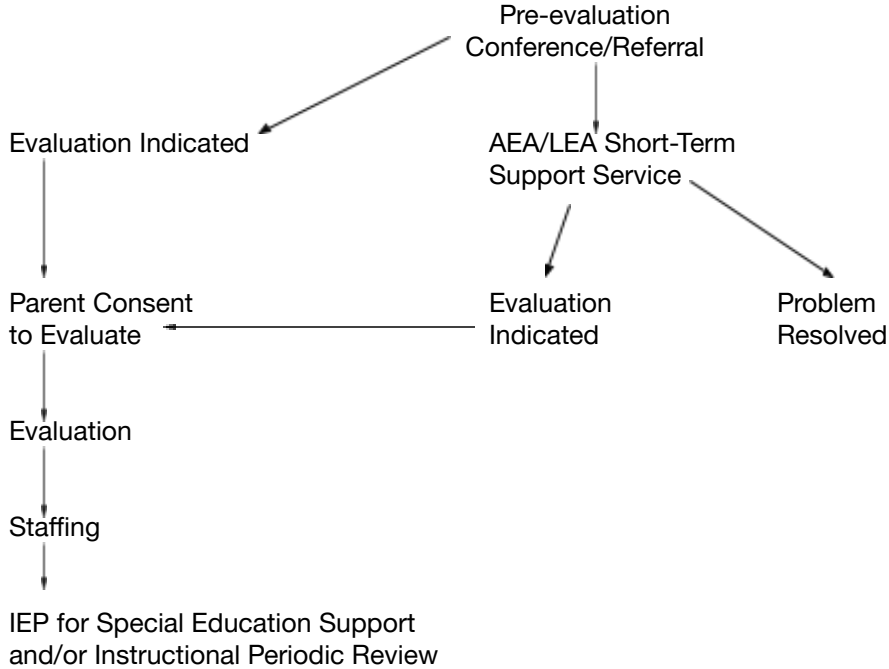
Pre-evaluation Conference/Referral

Evaluation Indicated

AEA/LEA Short-Term Support Service

Parent Consent to Evaluate

Evaluation Indicated

Problem Resolved

Evaluation

Staffing

IEP for Special Education Support and/or Instructional Periodic Review